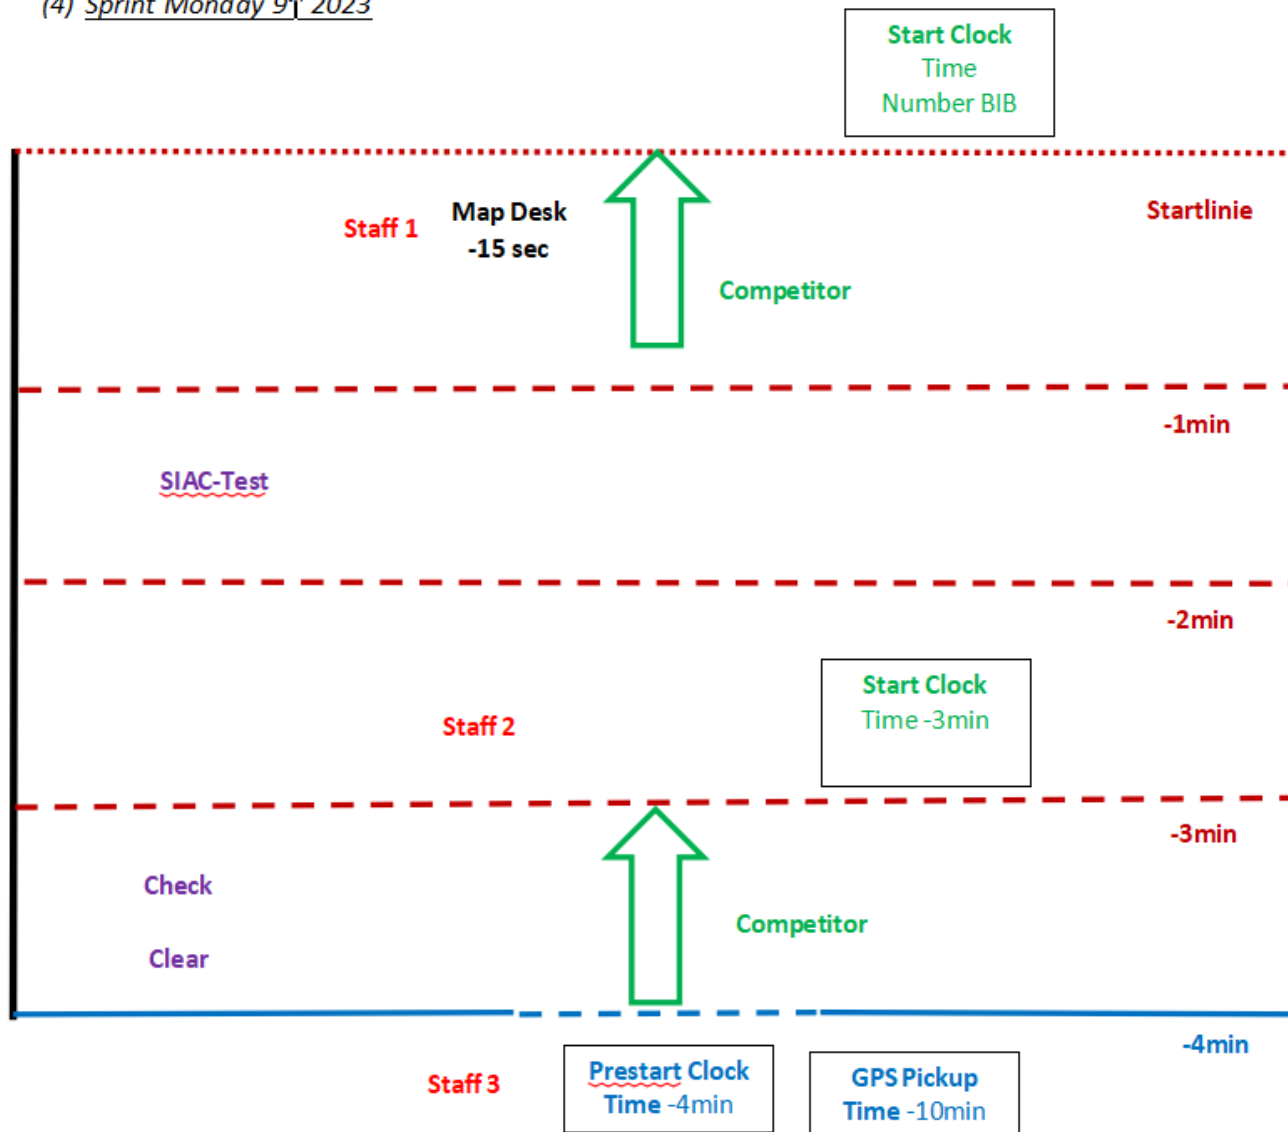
(4) Sprint Monday 9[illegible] 2023

Start Clock
Time
Number BIB

Staff 1

Map Desk
-15 sec

Startlinie

Competitor

-1min

SIAC-Test

-2min

Start Clock
Time -3min

Staff 2

-3min

Check

Clear

Competitor

-4min

Staff 3

Prestart Clock
Time -4min

GPS Pickup
Time -10min